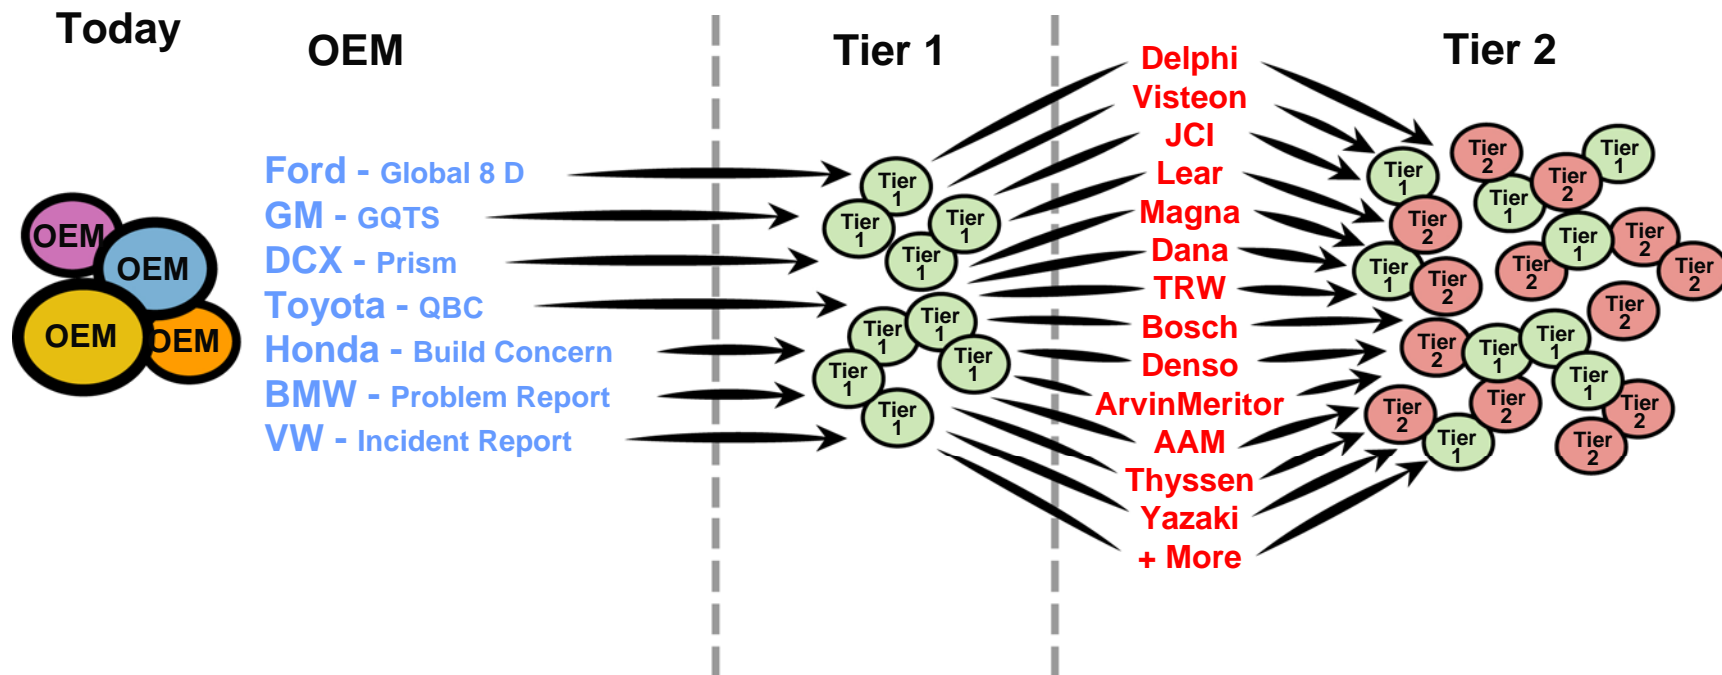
Today

OEM

Tier 1

Tier 2

OEM
OEM
OEM
OEM

Ford - Global 8 D
GM - GQTS
DCX - Prism
Toyota - QBC
Honda - Build Concern
BMW - Problem Report
VW - Incident Report

Tier 1
Tier 1
Tier 1
Tier 1
Tier 1
Tier 1
Tier 1
Tier 1
Tier 1
Tier 1

Delphi
Visteon
JCI
Lear
Magna
Dana
TRW
Bosch
Denso
ArvinMeritor
AAM
Thyssen
Yazaki
+ More

Tier 2
Tier 1
Tier 1
Tier 2
Tier 1
Tier 2
Tier 1
Tier 2
Tier 1
Tier 2
Tier 2
Tier 2
Tier 2
Tier 2
Tier 1
Tier 1
Tier 1
Tier 2
Tier 2
Tier 2
Tier 1
Tier 2